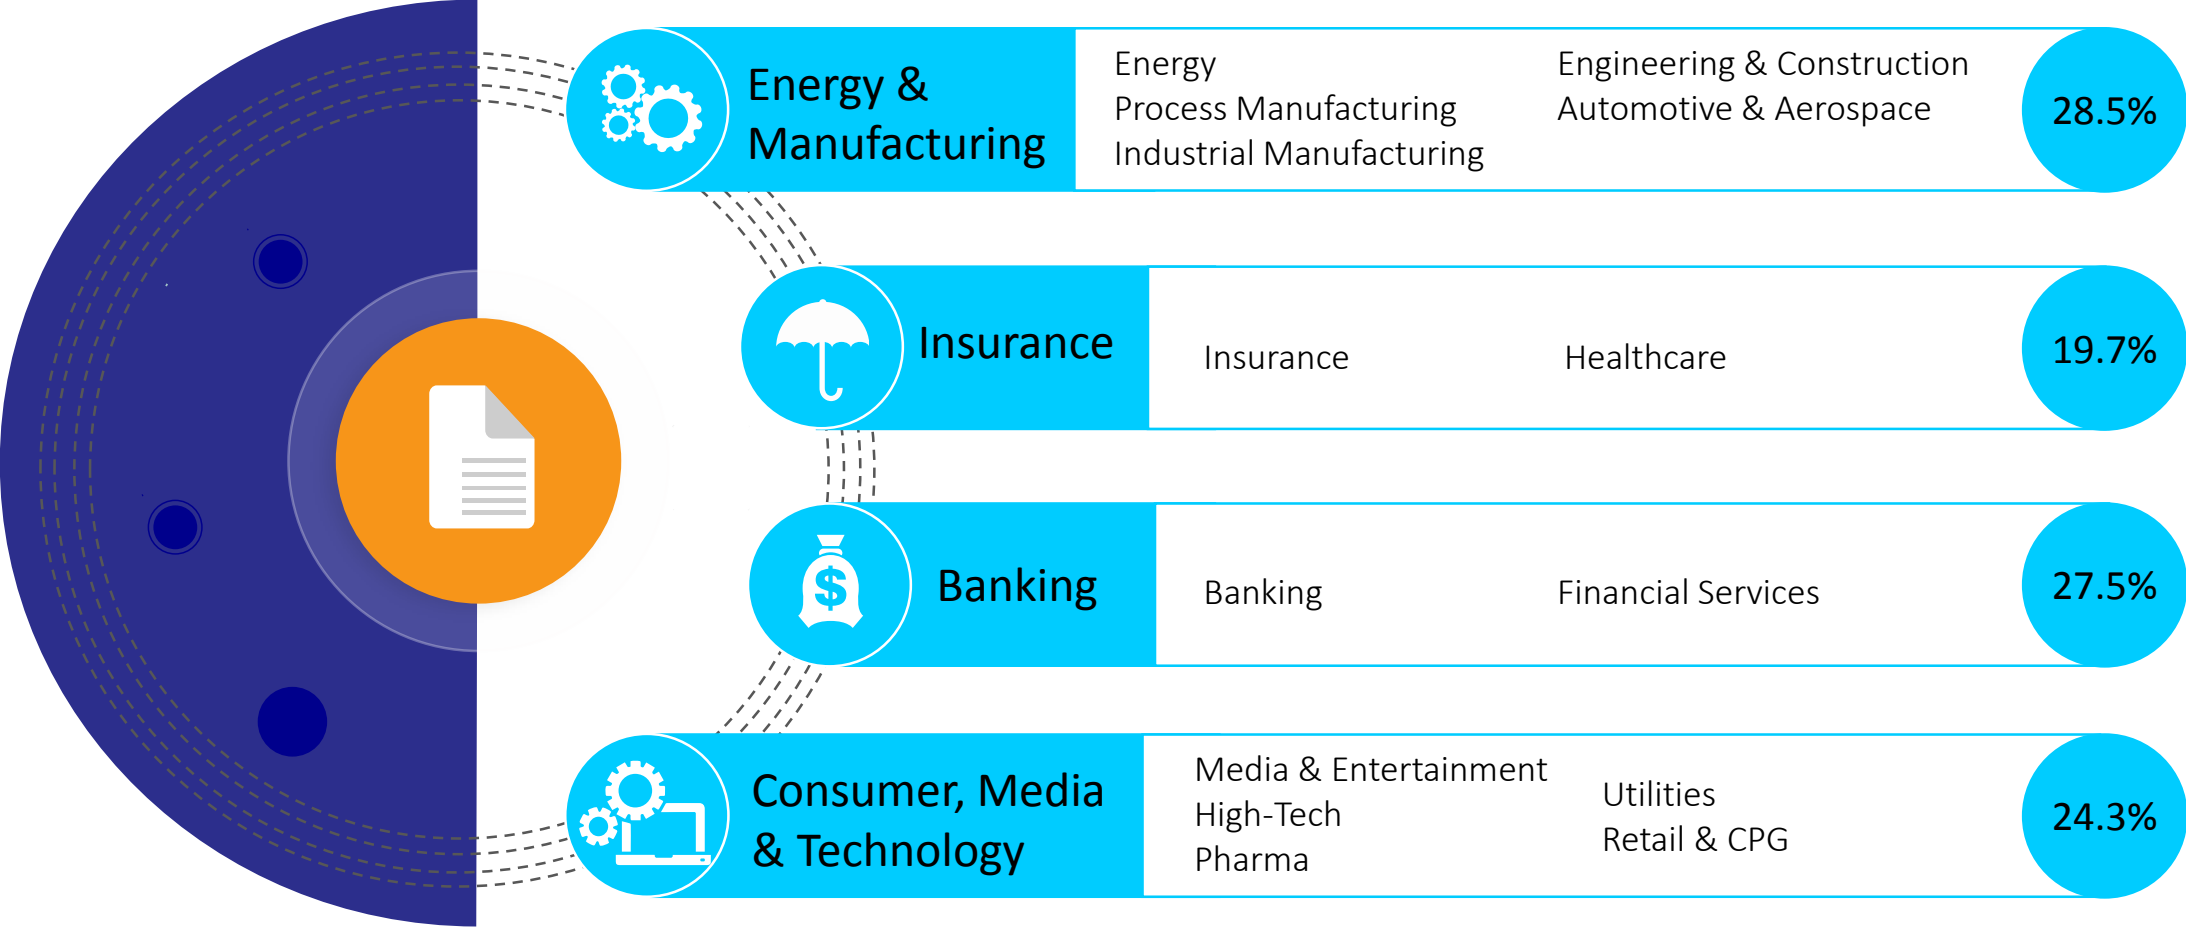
Energy & Manufacturing

Energy
Process Manufacturing
Industrial Manufacturing

Engineering & Construction
Automotive & Aerospace

28.5%

Insurance

Insurance

Healthcare

19.7%

Banking

Banking

Financial Services

27.5%

Consumer, Media & Technology

Media & Entertainment
High-Tech
Pharma

Utilities
Retail & CPG

24.3%